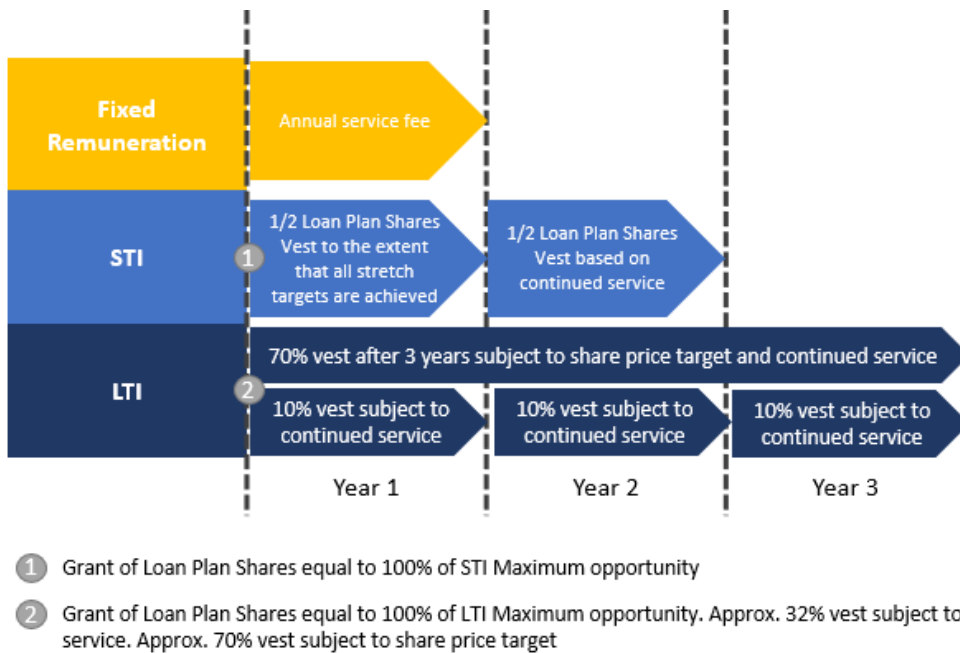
Fixed Remuneration

Annual service fee

STI

1

1/2 Loan Plan Shares Vest to the extent that all stretch targets are achieved

1/2 Loan Plan Shares Vest based on continued service

LTI

70% vest after 3 years subject to share price target and continued service

2

10% vest subject to continued service

10% vest subject to continued service

10% vest subject to continued service

Year 1

Year 2

Year 3

1 Grant of Loan Plan Shares equal to 100% of STI Maximum opportunity

2 Grant of Loan Plan Shares equal to 100% of LTI Maximum opportunity. Approx. 32% vest subject to service. Approx. 70% vest subject to share price target